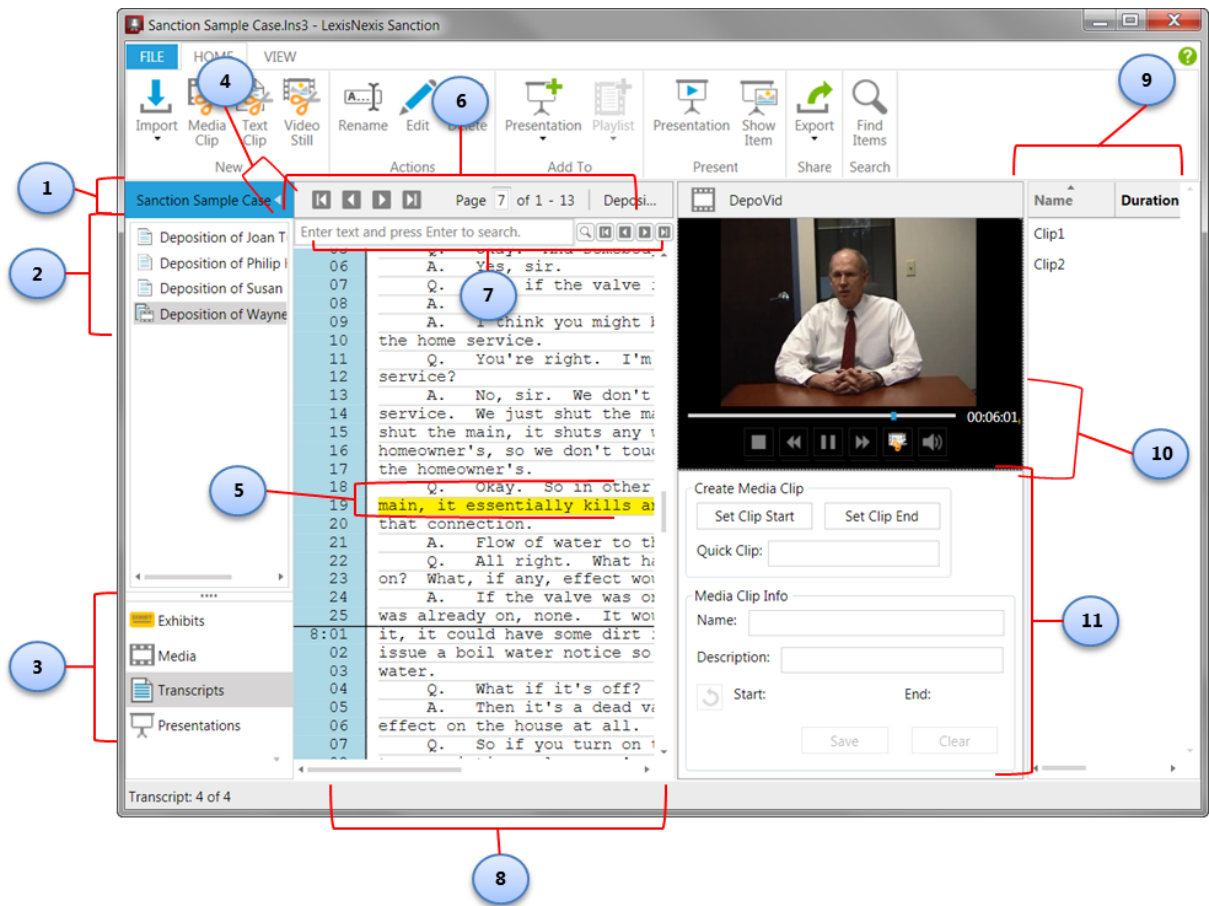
Sanction Sample Case.lns3 - LexisNexis Sanction

FILE HOME VIEW

Import Media Clip Text Clip Video Still
New
Rename Edit Delete
Actions
Presentation Playlist
Add To
Presentation Show Item
Present
Export
Share
Find Items
Search

1 2 3 4 5 6 7 8 9 10 11

Sanction Sample Case

Deposition of Joan T
Deposition of Philip
Deposition of Susan
Deposition of Wayne

Exhibits
Media
Transcripts
Presentations

Page 7 of 1 - 13 Deposi...

Enter text and press Enter to search.

06 A. Yes, sir.
07 Q. if the valve
08 A.
09 A. I think you might
10 the home service.
11 Q. You're right. I'm
12 service?
13 A. No, sir. We don't
14 service. We just shut the ma
15 shut the main, it shuts any
16 homeowner's, so we don't touc
17 the homeowner's.
18 Q. Okay. So in other
19 main, it essentially kills a
20 that connection.
21 A. Flow of water to t
22 Q. All right. What ha
23 on? What, if any, effect wou
24 A. If the valve was o
25 was already on, none. It wou
8:01 it, it could have some dirt
02 issue a boil water notice so
03 water.
04 Q. What if it's off?
05 A. Then it's a dead v
06 effect on the house at all.
07 Q. So if you turn on

DepoVid

00:06:01

Create Media Clip
Set Clip Start Set Clip End
Quick Clip:

Media Clip Info
Name:
Description:
Start: End:
Save Clear

Name Duration
Clip1
Clip2

Transcript: 4 of 4